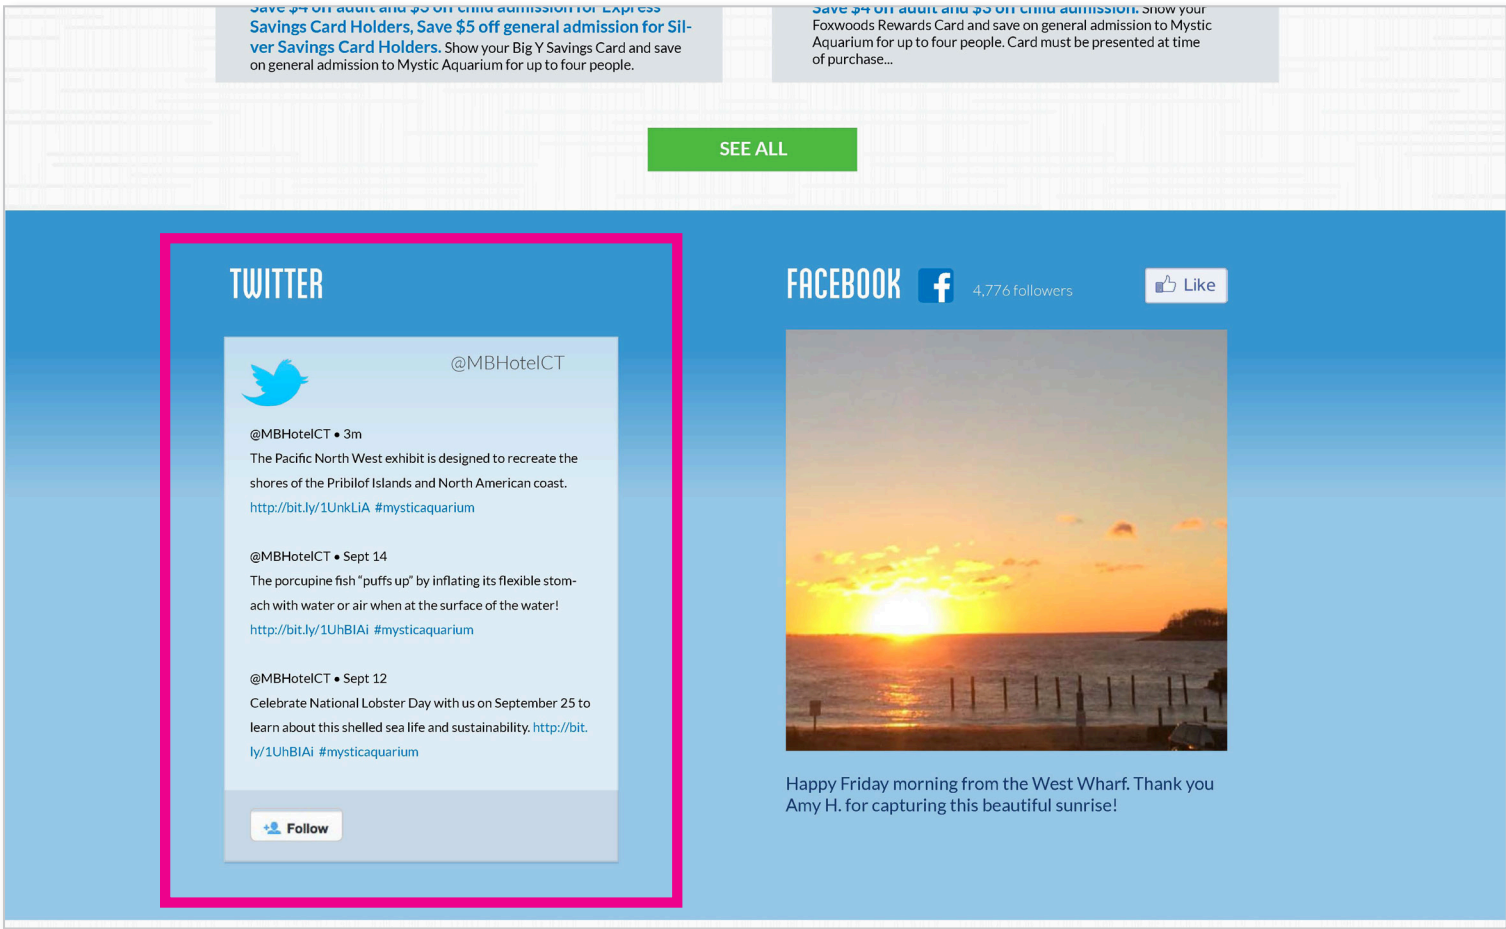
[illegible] Savings Card Holders, Save \$5 off general admission for Silver Savings Card Holders. Show your Big Y Savings Card and save on general admission to Mystic Aquarium for up to four people.

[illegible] Foxwoods Rewards Card and save on general admission to Mystic Aquarium for up to four people. Card must be presented at time of purchase...

SEE ALL

TWITTER

@MBHotelCT

@MBHotelCT • 3m
The Pacific North West exhibit is designed to recreate the shores of the Pribilof Islands and North American coast. http://bit.ly/1UnkLiA #mysticaquarium

@MBHotelCT • Sept 14
The porcupine fish "puffs up" by inflating its flexible stomach with water or air when at the surface of the water! http://bit.ly/1UhBIAi #mysticaquarium

@MBHotelCT • Sept 12
Celebrate National Lobster Day with us on September 25 to learn about this shelled sea life and sustainability. http://bit.ly/1UhBIAi #mysticaquarium

Follow

FACEBOOK

4,776 followers

Like

Happy Friday morning from the West Wharf. Thank you Amy H. for capturing this beautiful sunrise!